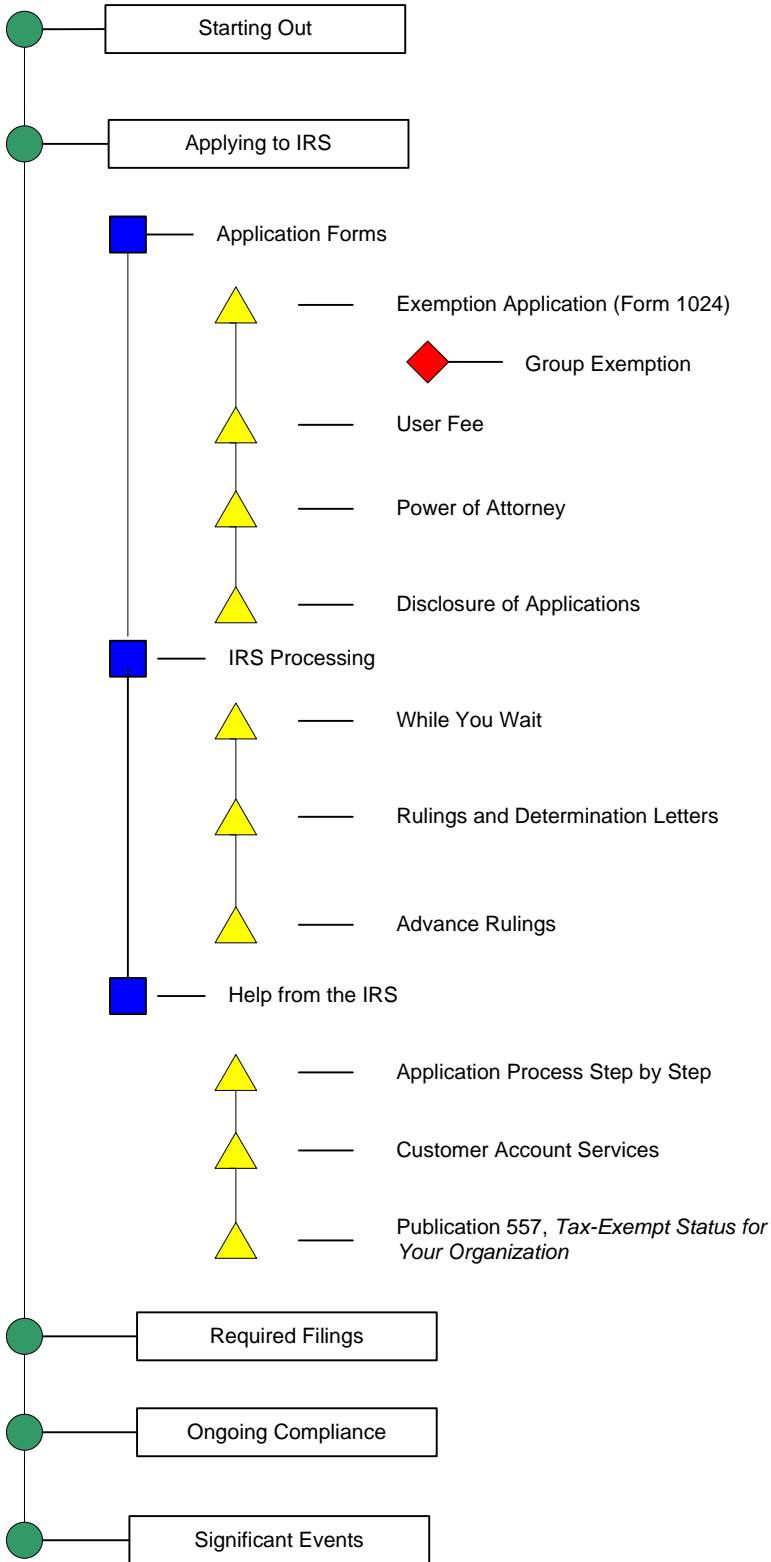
Starting Out

Applying to IRS

Application Forms

Exemption Application (Form 1024)

Group Exemption

User Fee

Power of Attorney

Disclosure of Applications

IRS Processing

While You Wait

Rulings and Determination Letters

Advance Rulings

Help from the IRS

Application Process Step by Step

Customer Account Services

Publication 557, Tax-Exempt Status for Your Organization

Required Filings

Ongoing Compliance

Significant Events